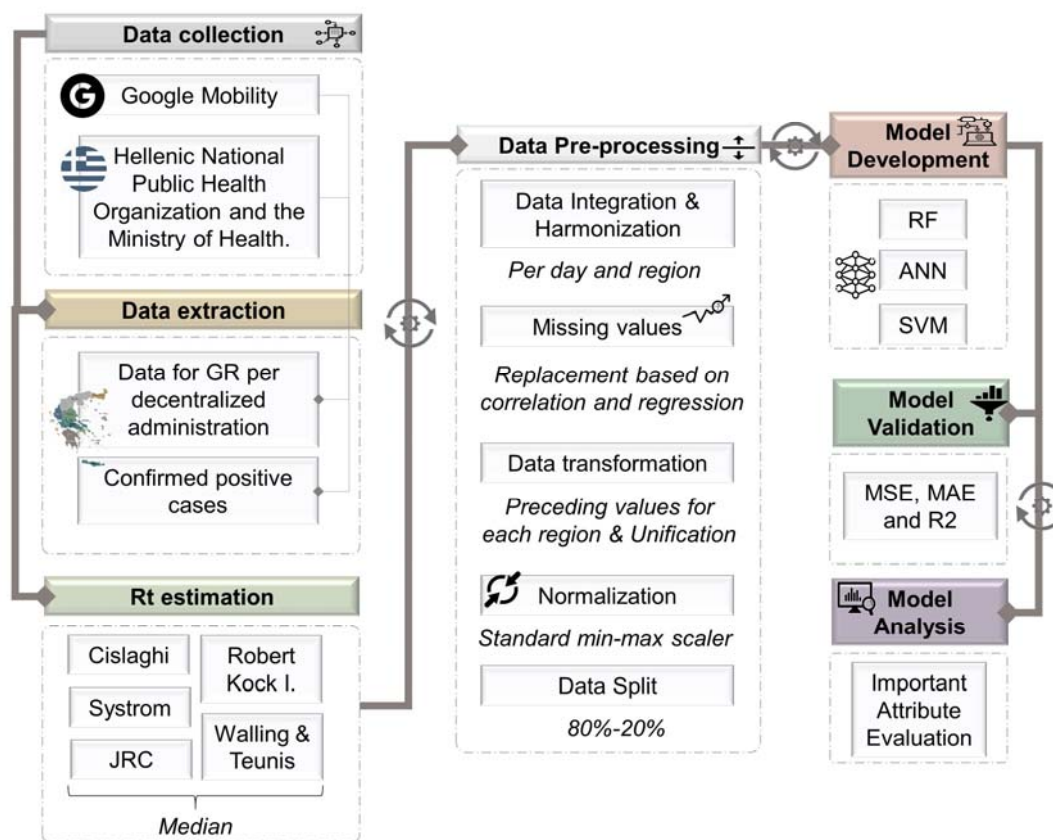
Data collection

Google Mobility

Hellenic National Public Health Organization and the Ministry of Health.

Data extraction

Data for GR per decentralized administration

Confirmed positive cases

Rt estimation

Cislaghi

Robert Kock I.

Systrom

JRC

Walling & Teunis

Median

Data Pre-processing

Data Integration & Harmonization

Per day and region

Missing values

Replacement based on correlation and regression

Data transformation

Preceding values for each region & Unification

Normalization

Standard min-max scaler

Data Split

80%-20%

Model Development

RF

ANN

SVM

Model Validation

MSE, MAE and R2

Model Analysis

Important Attribute Evaluation